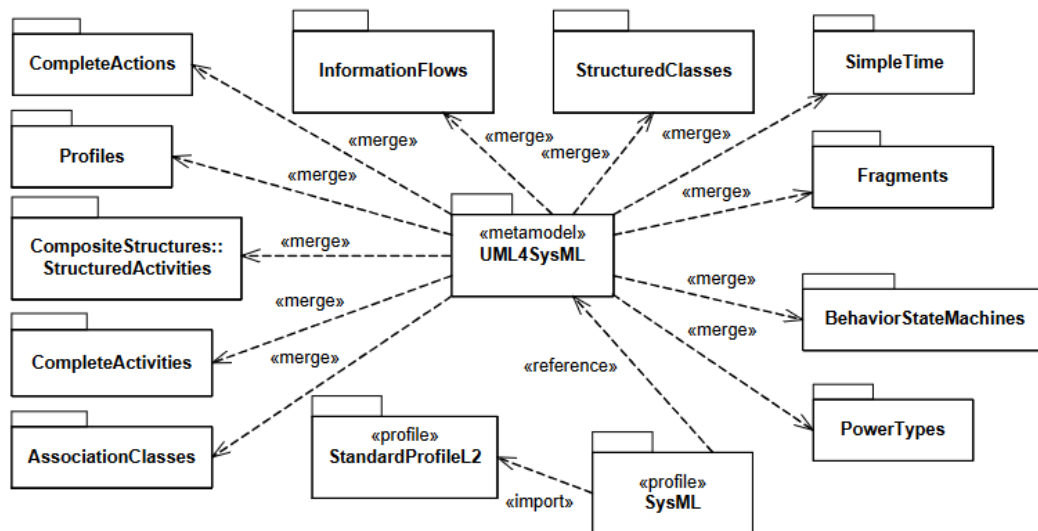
CompleteActions

InformationFlows

StructuredClasses

SimpleTime

Profiles

«merge»

«merge»

«merge»

«merge»

«merge»

Fragments

«merge»

«metamodel»
UML4SysML

CompositeStructures::
StructuredActivities

«merge»

«merge»

«merge»

BehaviorStateMachines

«merge»

«merge»

CompleteActivities

«merge»

«reference»

PowerTypes

AssociationClasses

«profile»
StandardProfileL2

«profile»
SysML

«import»